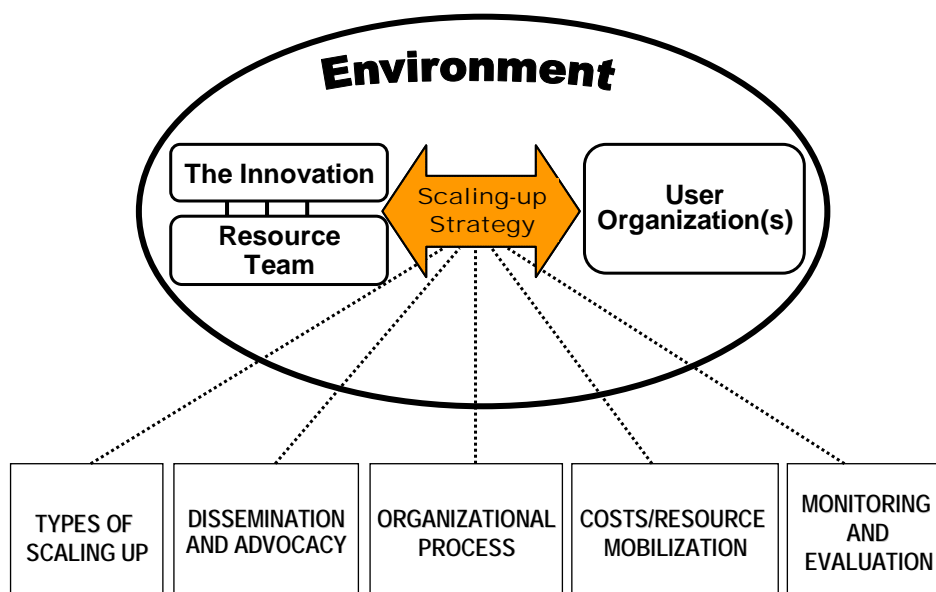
Environment

The Innovation

Resource Team

Scaling-up Strategy

User Organization(s)

TYPES OF SCALING UP

DISSEMINATION AND ADVOCACY

ORGANIZATIONAL PROCESS

COSTS/RESOURCE MOBILIZATION

MONITORING AND EVALUATION